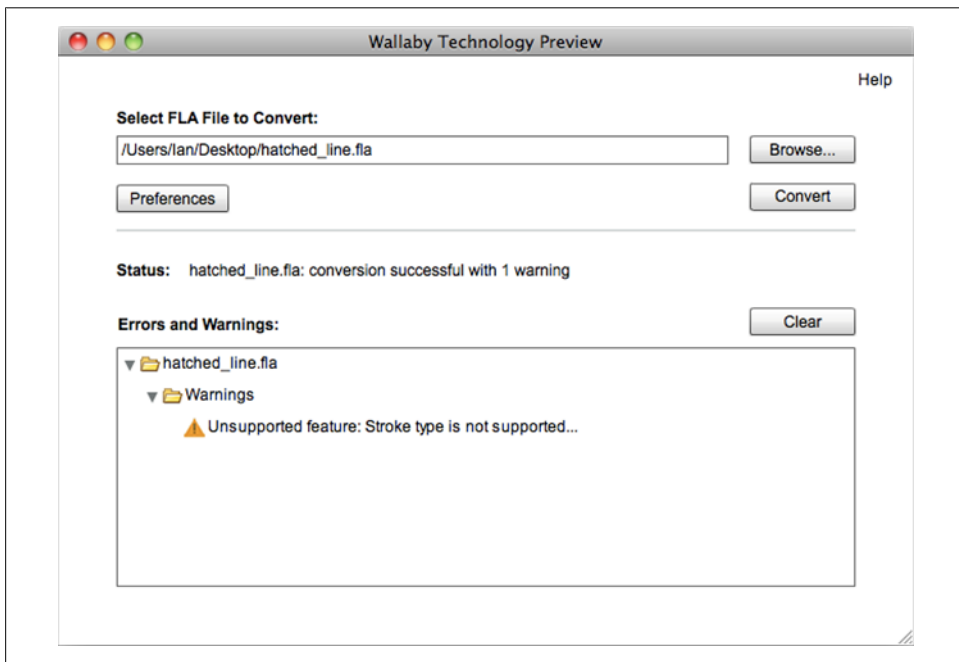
Wallaby Technology Preview

Help

Select FLA File to Convert:

/Users/Ian/Desktop/hatched_line.fla

Browse...

Preferences

Convert

Status: hatched_line.fla: conversion successful with 1 warning

Errors and Warnings:

Clear

hatched_line.fla

Warnings

Unsupported feature: Stroke type is not supported...